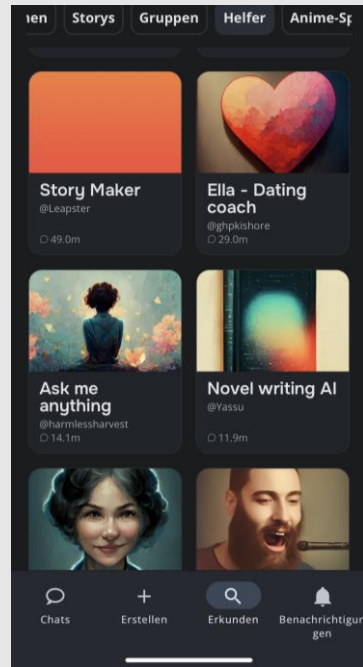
ıen Storys Gruppen Helfer Anime-Sp

Story Maker
@Leapster
49.0m

Ella - Dating coach
@ghpkishore
29.0m

Ask me anything
@harmlessharvest
14.1m

Novel writing AI
@Yassu
11.9m

Chats
Erstellen
Erkunden
Benachrichtigungen